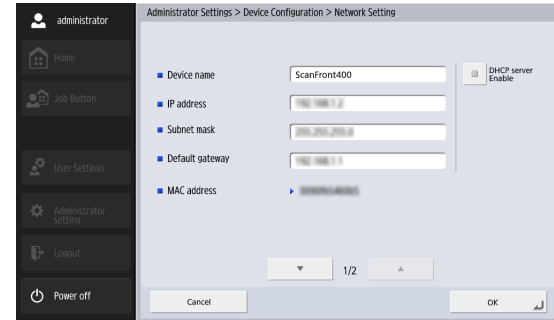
administrator

Home

Job Button

User Settings

Administrator setting

Logout

Power off

Administrator Settings > Device Configuration > Network Setting

Device name ScanFront400

DHCP server Enable

IP address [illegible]

Subnet mask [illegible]

Default gateway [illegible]

MAC address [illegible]

1/2

Cancel

OK